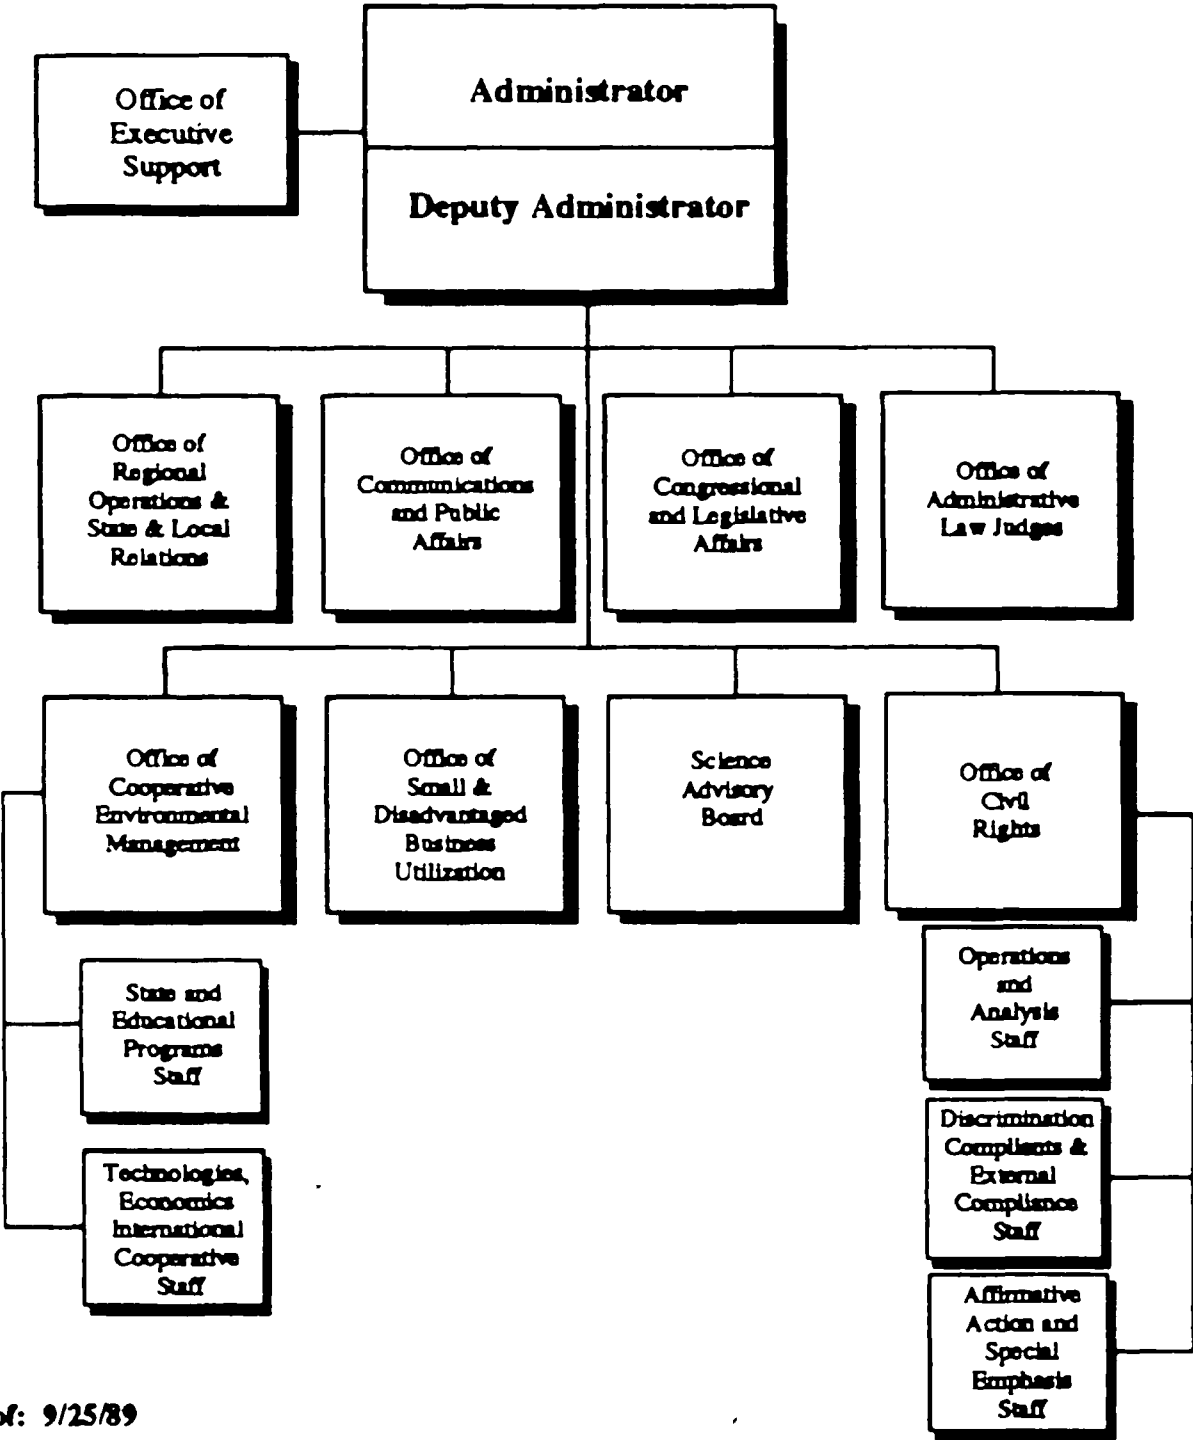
Office of Executive Support

Administrator

Deputy Administrator

Office of Regional Operations & State & Local Relations

Office of Communications and Public Affairs

Office of Congressional and Legislative Affairs

Office of Administrative Law Judges

Office of Cooperative Environmental Management

Office of Small & Disadvantaged Business Utilization

Science Advisory Board

Office of Civil Rights

State and Educational Programs Staff

Technologies, Economics International Cooperative Staff

Operations and Analysis Staff

Discrimination Compliants & External Compliance Staff

Affirmative Action and Special Emphasis Staff

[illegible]f: 9/25/89